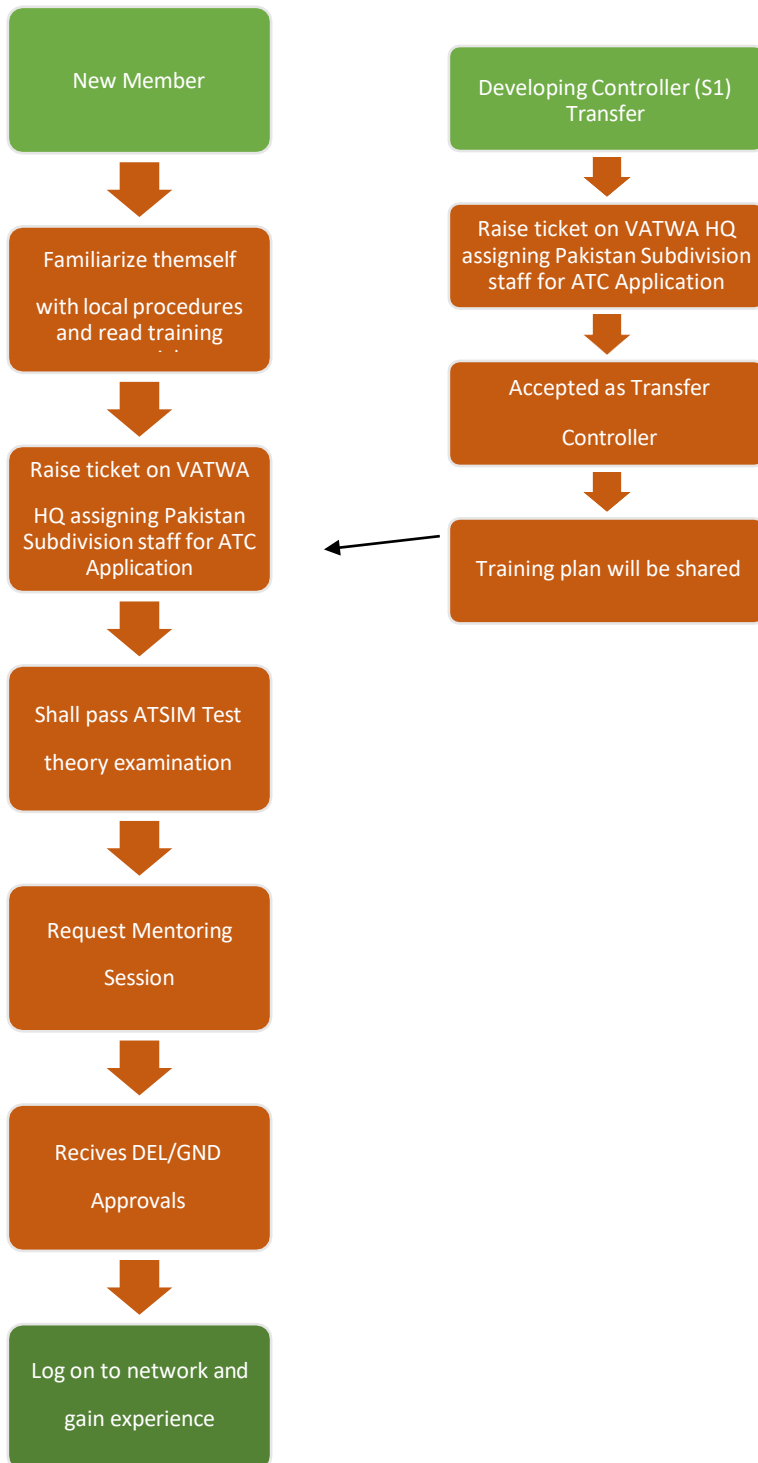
New Member

Familiarize themself with local procedures and read training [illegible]

Raise ticket on VATWA HQ assigning Pakistan Subdivision staff for ATC Application

Shall pass ATSIM Test theory examination

Request Mentoring Session

Recives DEL/GND Approvals

Log on to network and gain experience

Developing Controller (S1) Transfer

Raise ticket on VATWA HQ assigning Pakistan Subdivision staff for ATC Application

Accepted as Transfer Controller

Training plan will be shared